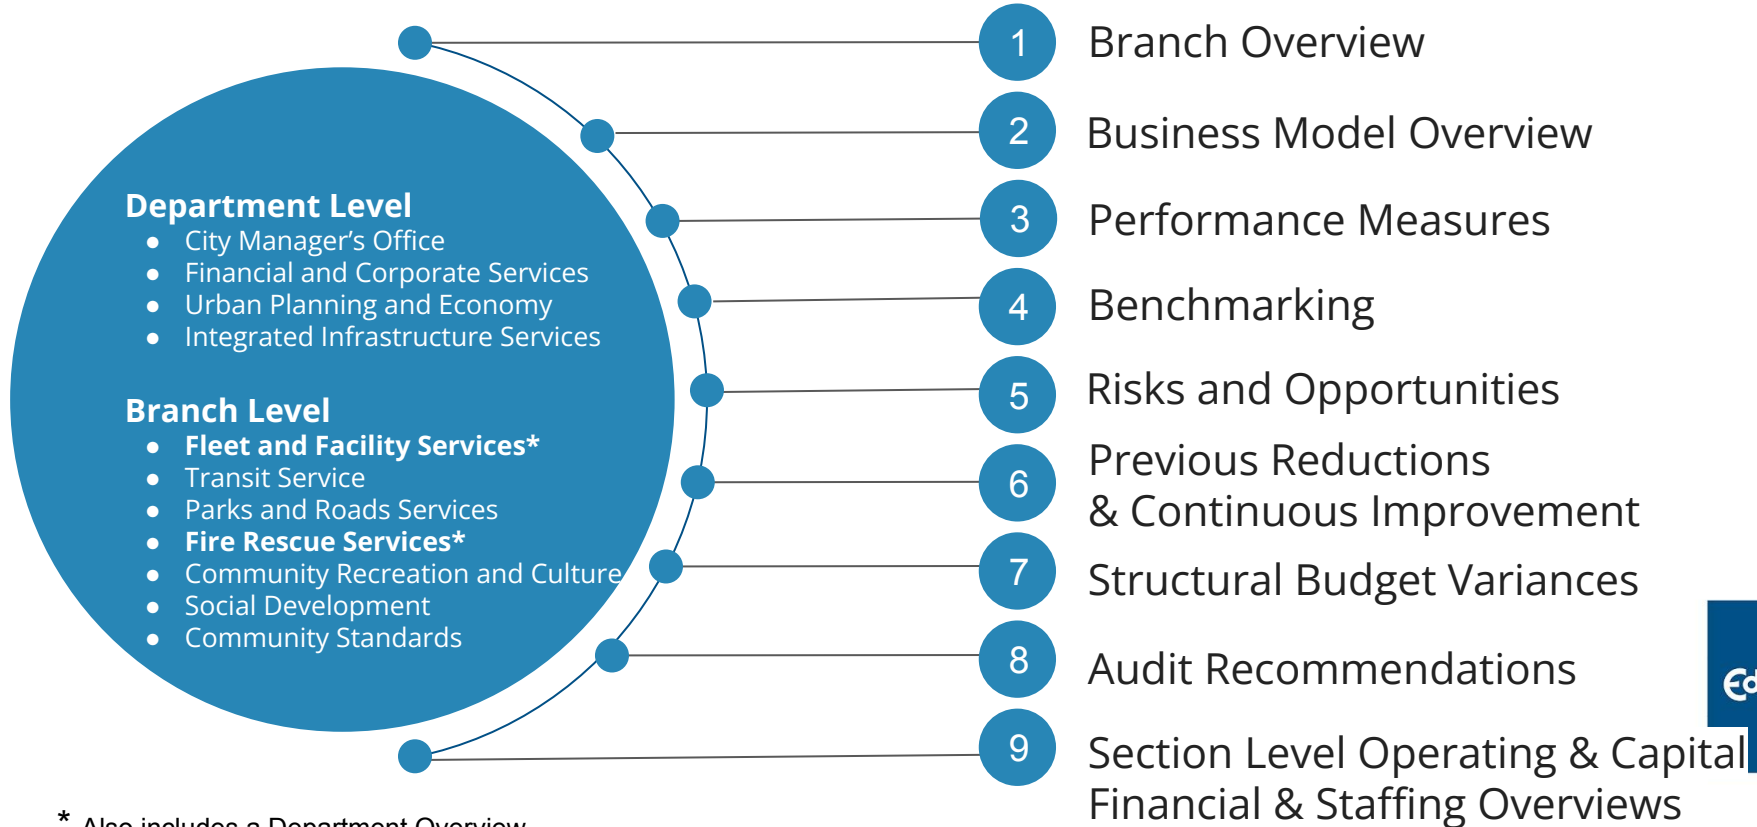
Department Level
- City Manager's Office
- Financial and Corporate Services
- Urban Planning and Economy
- Integrated Infrastructure Services

Branch Level
- **Fleet and Facility Services***
- Transit Service
- Parks and Roads Services
- **Fire Rescue Services***
- Community Recreation and Culture
- Social Development
- Community Standards

1 Branch Overview
2 Business Model Overview
3 Performance Measures
4 Benchmarking
5 Risks and Opportunities
6 Previous Reductions & Continuous Improvement
7 Structural Budget Variances
8 Audit Recommendations
9 Section Level Operating & Capital Financial & Staffing Overviews

* Also includes a Department Overview

Ed